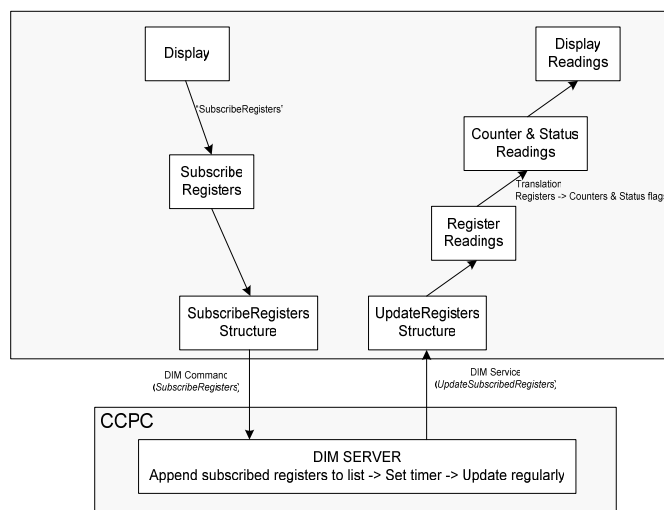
Display

'SubscribeRegisters'

Subscribe Registers

SubscribeRegisters Structure

Display Readings

Counter & Status Readings

Translation
Registers -> Counters & Status flags

Register Readings

UpdateRegisters Structure

DIM Command
(SubscribeRegisters)

DIM Service
(UpdateSubscribedRegisters)

CCPC

DIM SERVER
Append subscribed registers to list -> Set timer -> Update regularly